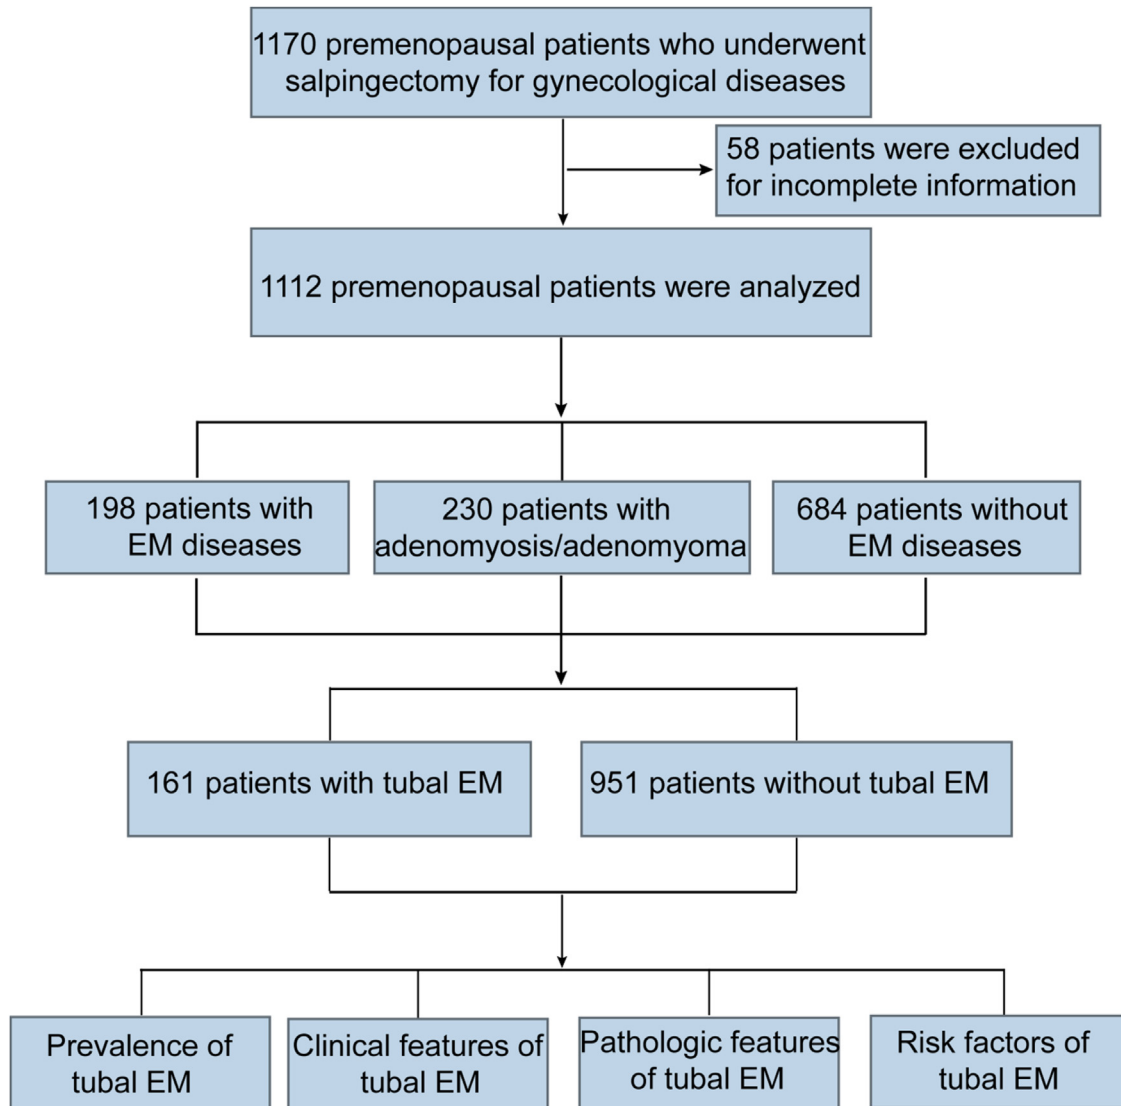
1170 premenopausal patients who underwent salpingectomy for gynecological diseases

58 patients were excluded for incomplete information

1112 premenopausal patients were analyzed

198 patients with EM diseases

230 patients with adenomyosis/adenomyoma

684 patients without EM diseases

161 patients with tubal EM

951 patients without tubal EM

Prevalence of tubal EM

Clinical features of tubal EM

Pathologic features of tubal EM

Risk factors of tubal EM